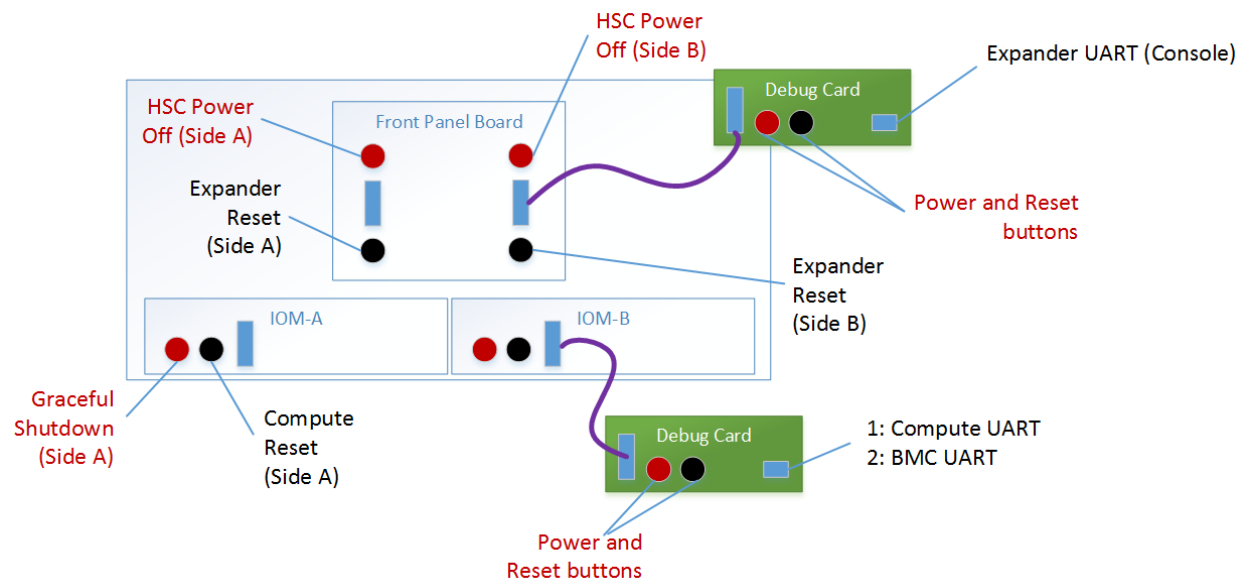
HSC Power Off (Side B)

Expander UART (Console)

Debug Card

HSC Power Off (Side A)

Front Panel Board

Expander Reset (Side A)

Power and Reset buttons

Expander Reset (Side B)

IOM-A

IOM-B

Graceful Shutdown (Side A)

Compute Reset (Side A)

Debug Card

1: Compute UART
2: BMC UART

Power and Reset buttons